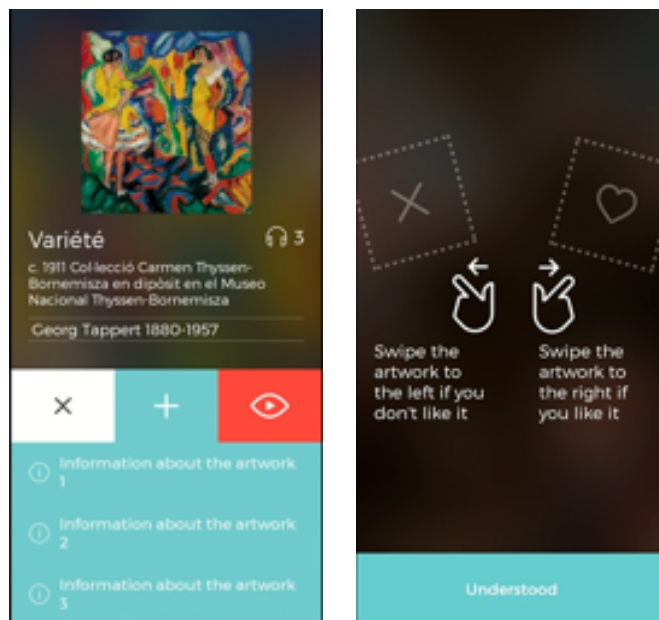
Variété

3

c. 1911 Col·lecció Carmen Thyssen-Bornemisza en dipòsit en el Museo Nacional Thyssen-Bornemisza

Georg Tappert 1880-1957

Information about the artwork 1

Information about the artwork 2

Information about the artwork 3

Swipe the artwork to the left if you don't like it

Swipe the artwork to the right if you like it

Understood